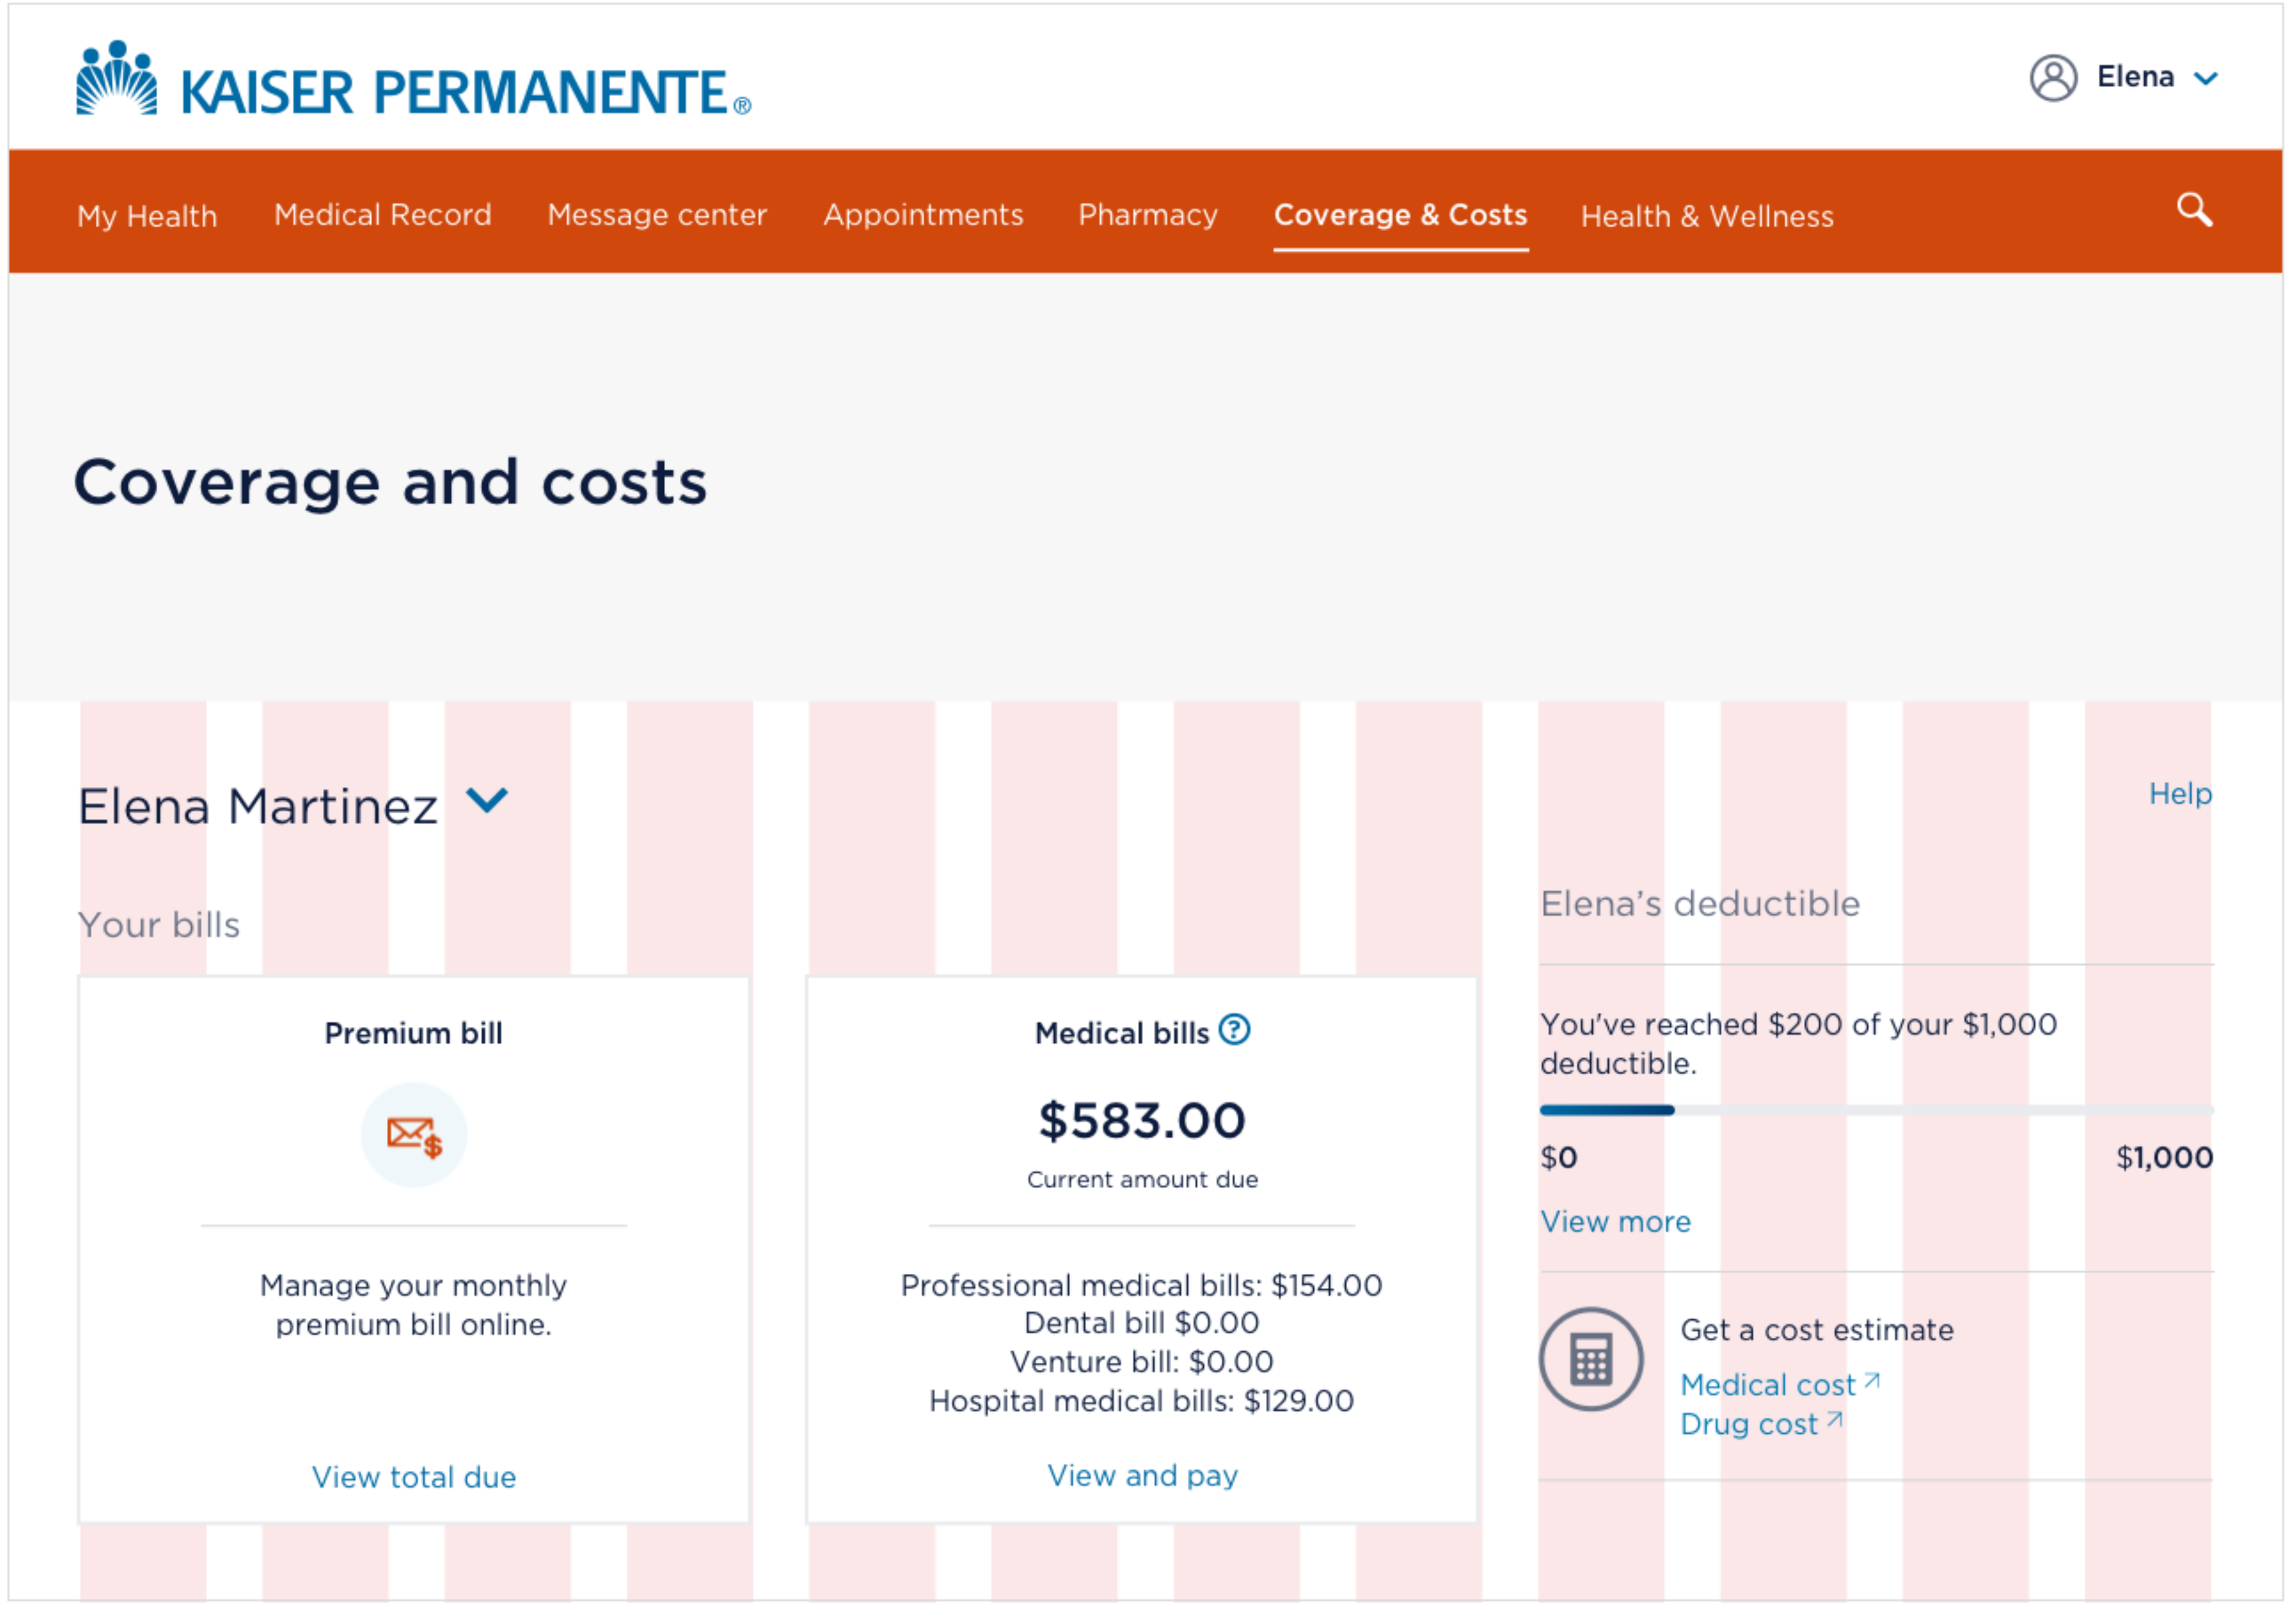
KAISER PERMANENTE®

Elena

My Health Medical Record Message center Appointments Pharmacy Coverage & Costs Health & Wellness

Coverage and costs

Elena Martinez

Help

Your bills

Elena's deductible

Premium bill

Manage your monthly premium bill online.

View total due

Medical bills

$583.00

Current amount due

Professional medical bills: $154.00
Dental bill $0.00
Venture bill: $0.00
Hospital medical bills: $129.00

View and pay

You've reached $200 of your $1,000 deductible.

$0

$1,000

View more

Get a cost estimate

Medical cost

Drug cost